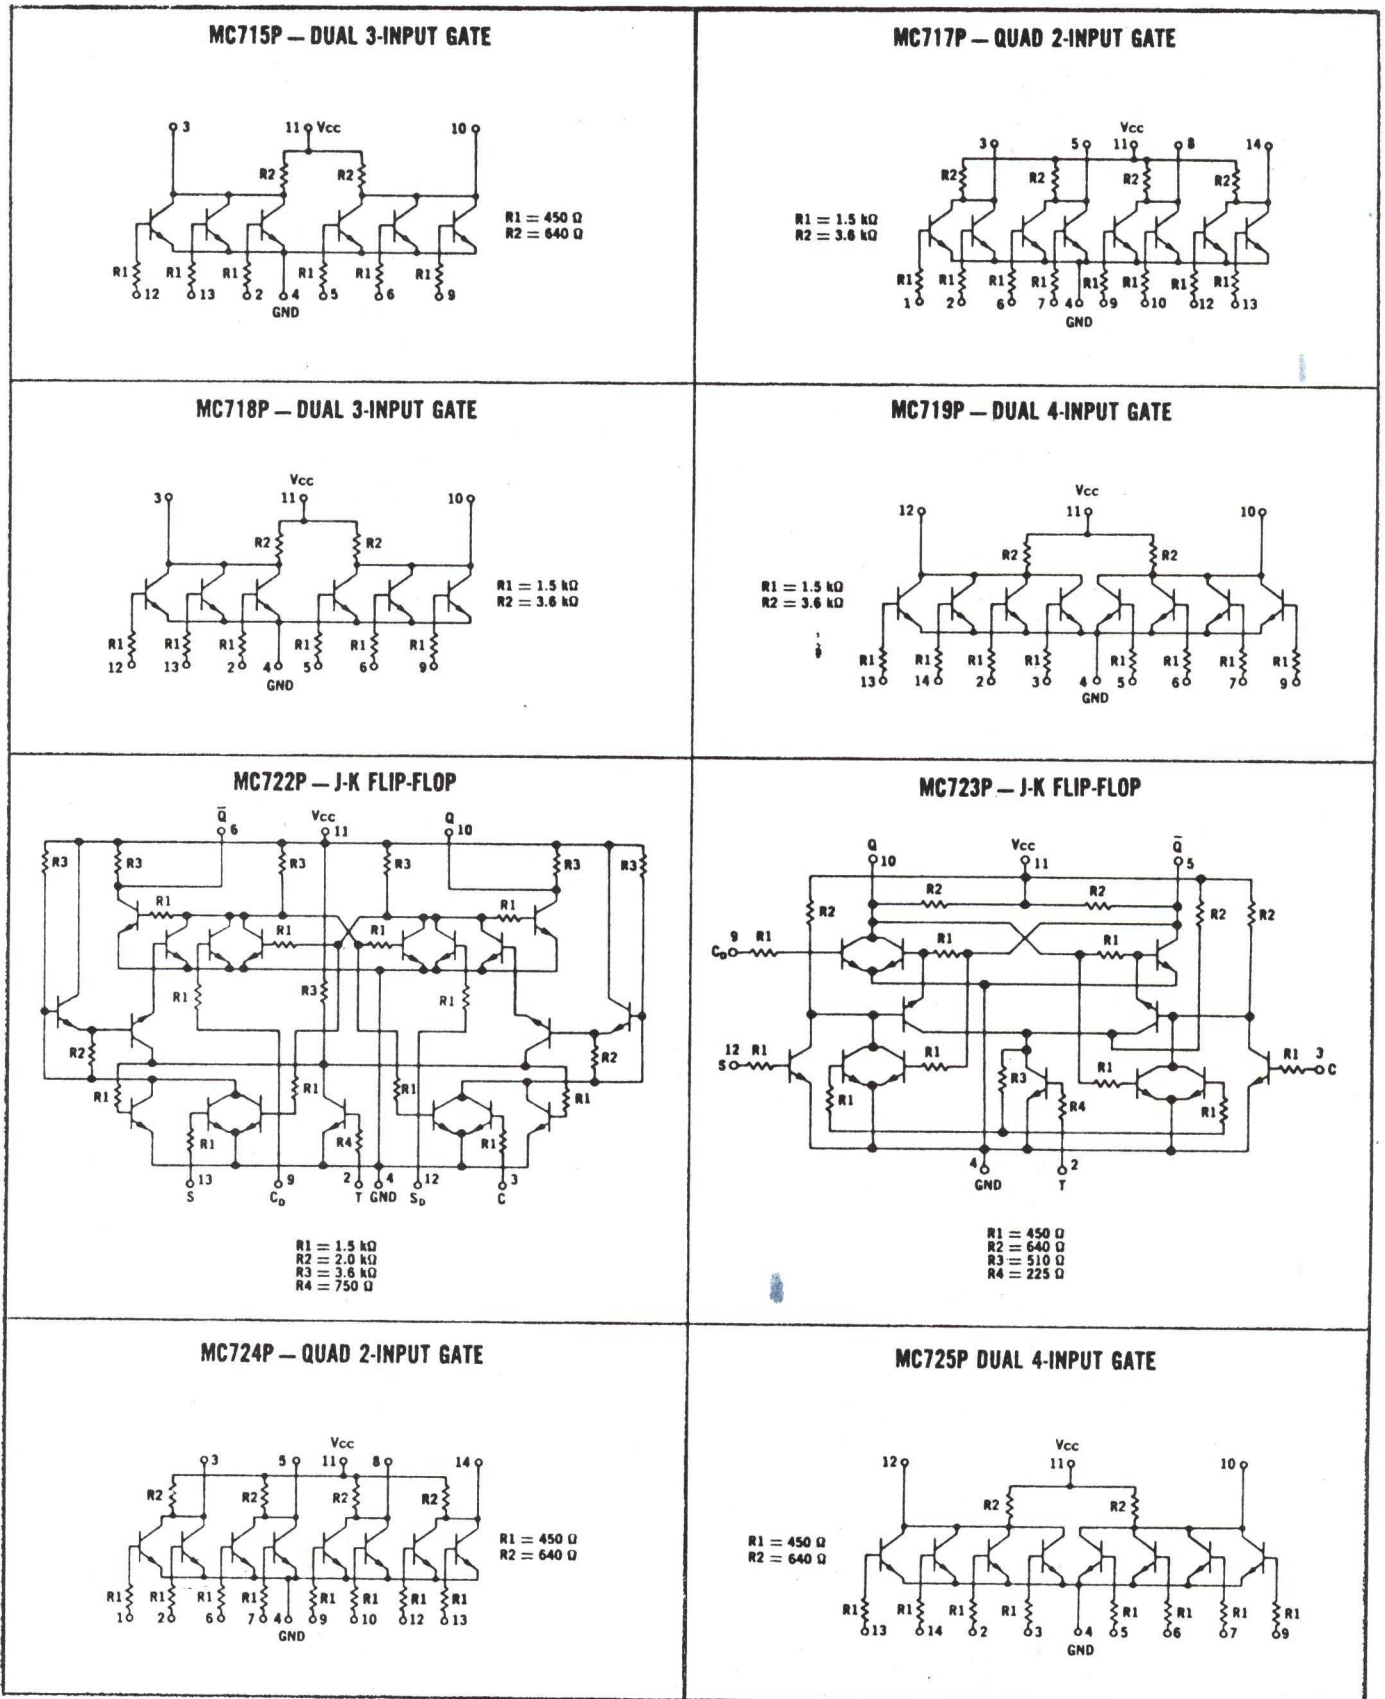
MC715P — DUAL 3-INPUT GATE

3 11 Vcc 10
R2 R2
R1 R1 R1 R1 R1 R1
12 13 2 4 5 6 9
GND

R1 = 450 Ω
R2 = 640 Ω

MC717P — QUAD 2-INPUT GATE

Vcc
3 5 11 8 14
R2 R2 R2 R2
R1 R1 R1 R1 R1 R1 R1 R1
1 2 6 7 4 9 10 12 13
GND

R1 = 1.5 kΩ
R2 = 3.6 kΩ

MC718P — DUAL 3-INPUT GATE

Vcc
3 11 10
R2 R2
R1 R1 R1 R1 R1 R1
12 13 2 4 5 6 9
GND

R1 = 1.5 kΩ
R2 = 3.6 kΩ

MC719P — DUAL 4-INPUT GATE

Vcc
12 11 10
R2 R2
R1 R1 R1 R1 R1 R1 R1 R1
13 14 2 3 4 5 6 7 9
GND

R1 = 1.5 kΩ
R2 = 3.6 kΩ

MC722P — J-K FLIP-FLOP

$\bar{Q}$ 6 Vcc 11 Q 10
R3 R3 R3 R3 R3 R3
R1 R1 R1 R1
R1 R3 R1
R2 R2
R1 R1 R1 R1
R1 R4 R1
13 9 2 4 12 3
S $C_D$ T GND $S_D$ C

R1 = 1.5 kΩ
R2 = 2.0 kΩ
R3 = 3.6 kΩ
R4 = 750 Ω

MC723P — J-K FLIP-FLOP

Q 10 Vcc 11 $\bar{Q}$ 5
R2 R2 R2 R2 R2
9 R1 $C_D$ R1 R1
12 R1 S R1 R1 3 R1 C
R1 R3 R4 R1
4 GND 2 T

R1 = 450 Ω
R2 = 640 Ω
R3 = 510 Ω
R4 = 225 Ω

MC724P — QUAD 2-INPUT GATE

Vcc
3 5 11 8 14
R2 R2 R2 R2
R1 R1 R1 R1 R1 R1 R1 R1
1 2 6 7 4 9 10 12 13
GND

R1 = 450 Ω
R2 = 640 Ω

MC725P DUAL 4-INPUT GATE

Vcc
12 11 10
R2 R2
R1 R1 R1 R1 R1 R1 R1 R1
13 14 2 3 4 5 6 7 9
GND

R1 = 450 Ω
R2 = 640 Ω